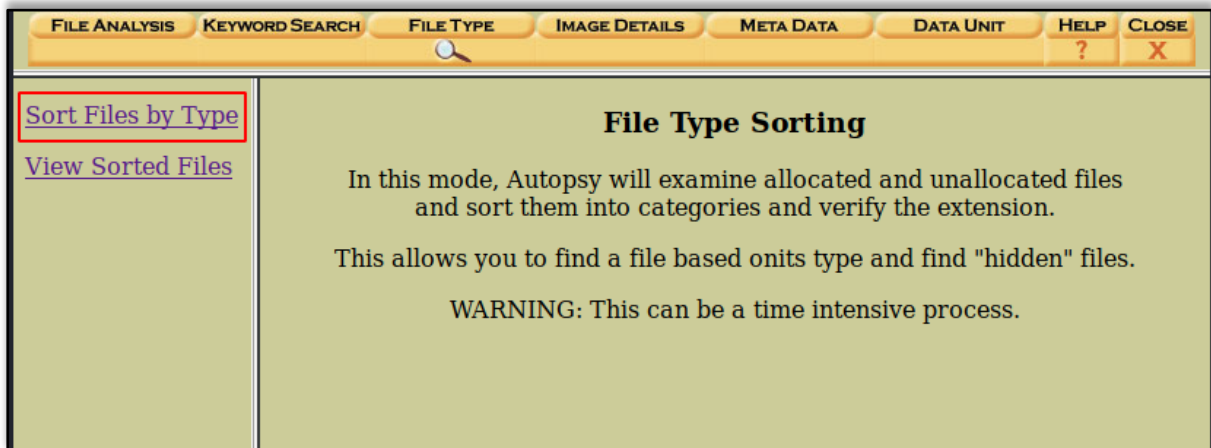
FILE ANALYSIS KEYWORD SEARCH FILE TYPE IMAGE DETAILS META DATA DATA UNIT HELP CLOSE
? X

Sort Files by Type
View Sorted Files

File Type Sorting

In this mode, Autopsy will examine allocated and unallocated files and sort them into categories and verify the extension.

This allows you to find a file based onits type and find "hidden" files.

WARNING: This can be a time intensive process.